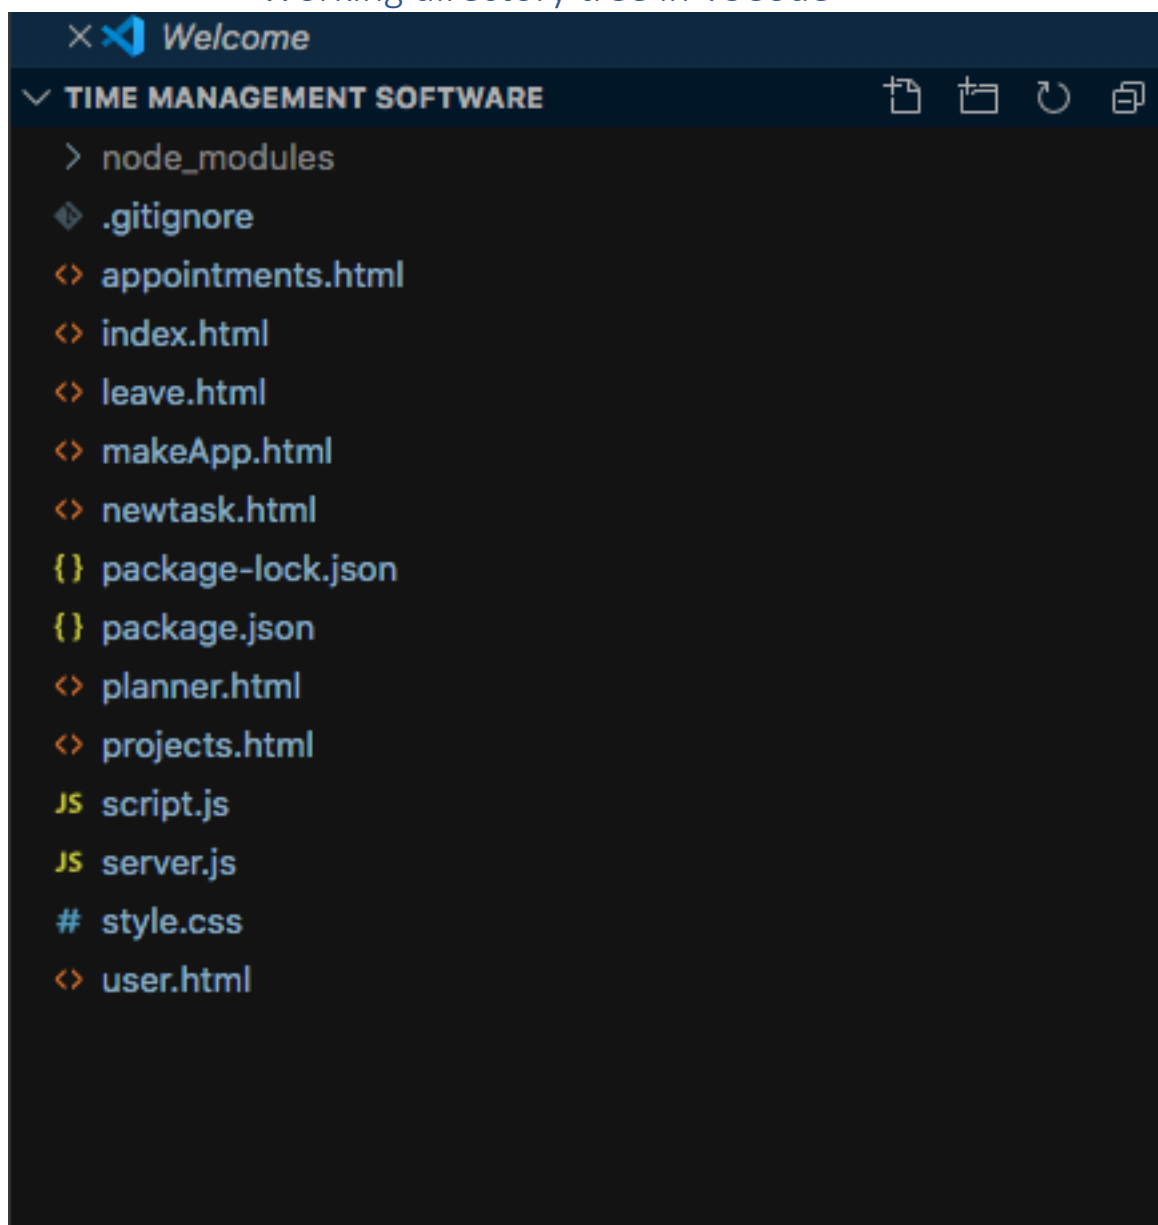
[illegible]

Welcome

TIME MANAGEMENT SOFTWARE

node_modules
.gitignore
appointments.html
index.html
leave.html
makeApp.html
newtask.html
package-lock.json
package.json
planner.html
projects.html
script.js
server.js
style.css
user.html